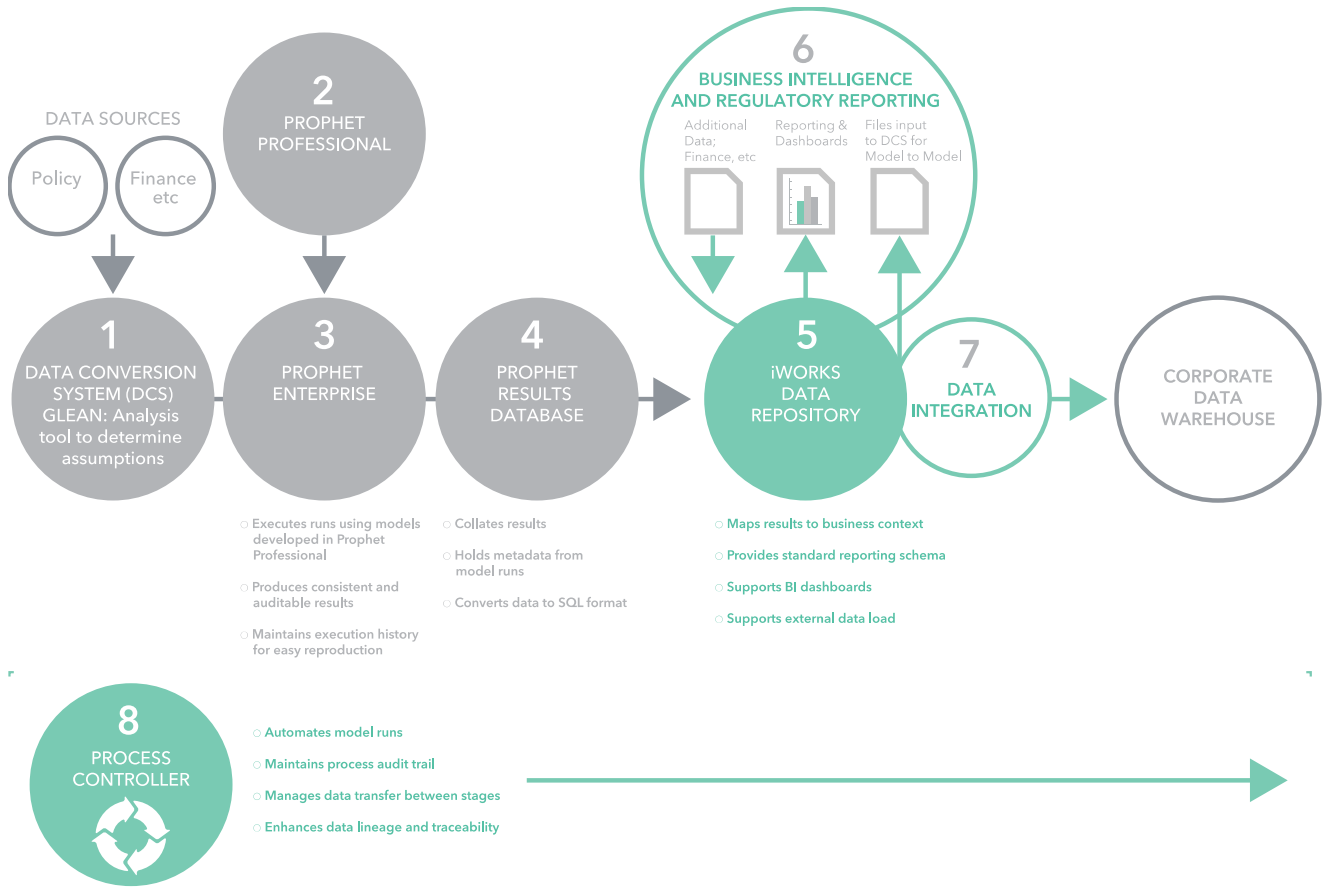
DATA SOURCES

Policy

Finance etc

2
PROPHET PROFESSIONAL

6
BUSINESS INTELLIGENCE AND REGULATORY REPORTING

Additional Data; Finance, etc

Reporting & Dashboards

Files input to DCS for Model to Model

1
DATA CONVERSION SYSTEM (DCS) GLEAN: Analysis tool to determine assumptions

3
PROPHET ENTERPRISE

4
PROPHET RESULTS DATABASE

5
iWORKS DATA REPOSITORY

7
DATA INTEGRATION

CORPORATE DATA WAREHOUSE

○ Executes runs using models developed in Prophet Professional
○ Produces consistent and auditable results
○ Maintains execution history for easy reproduction

○ Collates results
○ Holds metadata from model runs
○ Converts data to SQL format

○ Maps results to business context
○ Provides standard reporting schema
○ Supports BI dashboards
○ Supports external data load

8
PROCESS CONTROLLER

○ Automates model runs
○ Maintains process audit trail
○ Manages data transfer between stages
○ Enhances data lineage and traceability